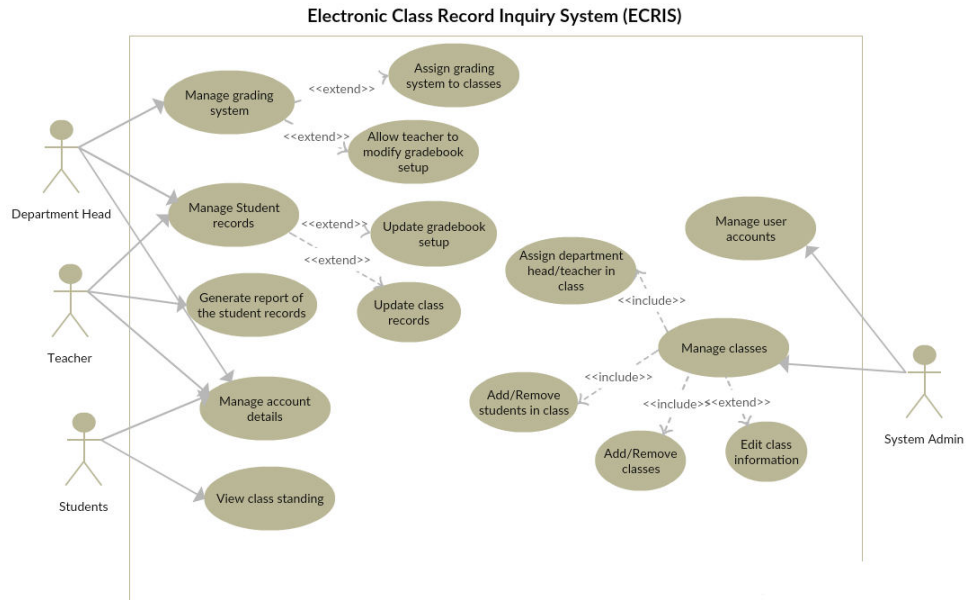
Electronic Class Record Inquiry System (ECRIS)

Department Head

Teacher

Students

System Admin

Manage grading system

<<extend>>

Assign grading system to classes

<<extend>>

Allow teacher to modify gradebook setup

Manage Student records

<<extend>>

Update gradebook setup

<<extend>>

Update class records

Generate report of the student records

Manage account details

View class standing

Manage user accounts

Assign department head/teacher in class

<<include>>

Manage classes

<<include>>

Add/Remove students in class

<<include>>

<<extend>>

Add/Remove classes

Edit class information